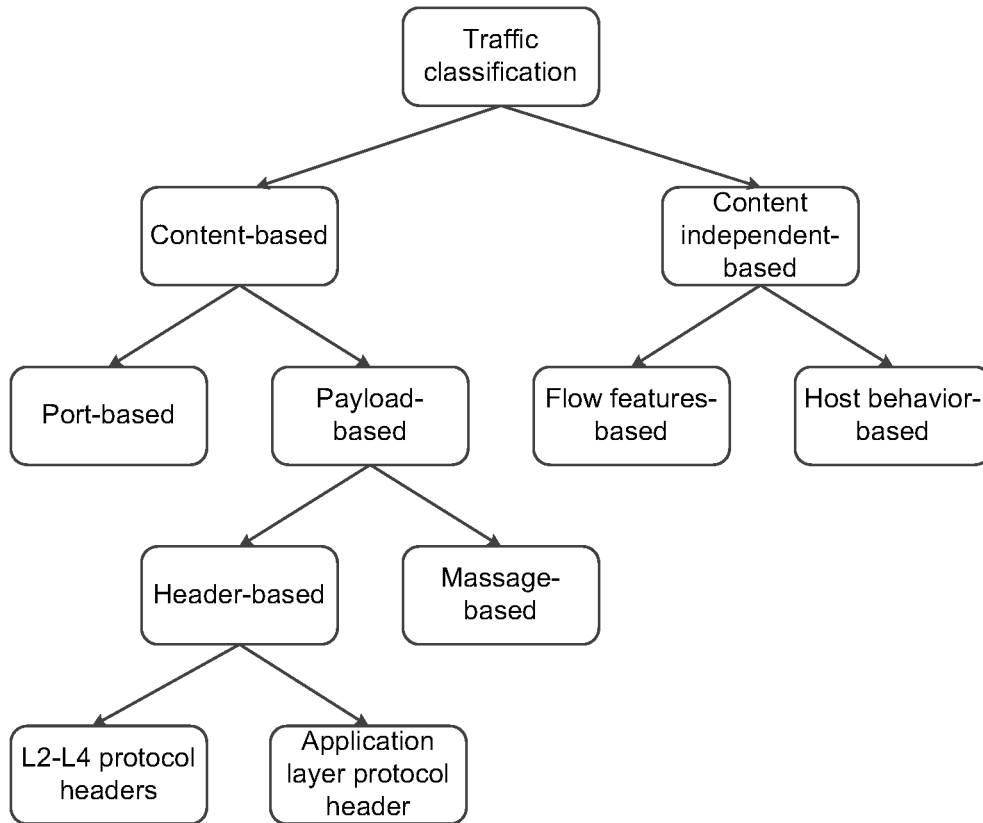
Traffic classification

Content-based

Content independent-based

Port-based

Payload-based

Flow features-based

Host behavior-based

Header-based

Massage-based

L2-L4 protocol headers

Application layer protocol header